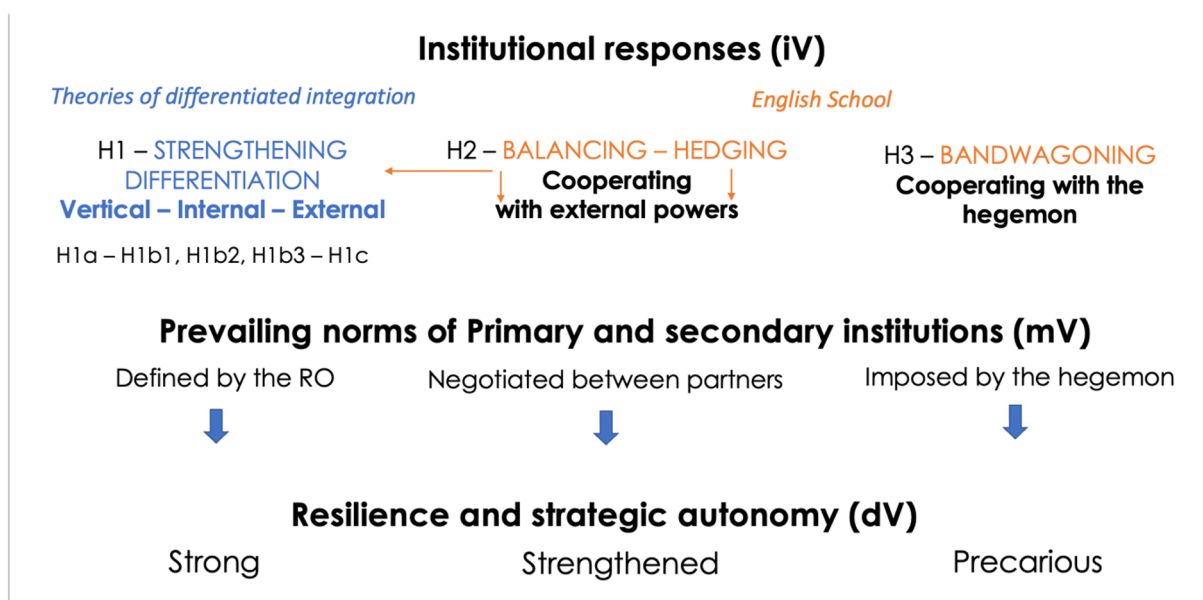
Institutional responses (iV)

Theories of differentiated integration

English School

H1 – STRENGTHENING DIFFERENTIATION
Vertical – Internal – External

H1a – H1b1, H1b2, H1b3 – H1c

H2 – BALANCING – HEDGING
Cooperating with external powers

H3 – BANDWAGONING
Cooperating with the hegemon

Prevailing norms of Primary and secondary institutions (mV)

Defined by the RO

Negotiated between partners

Imposed by the hegemon

Resilience and strategic autonomy (dV)

Strong

Strengthened

Precarious